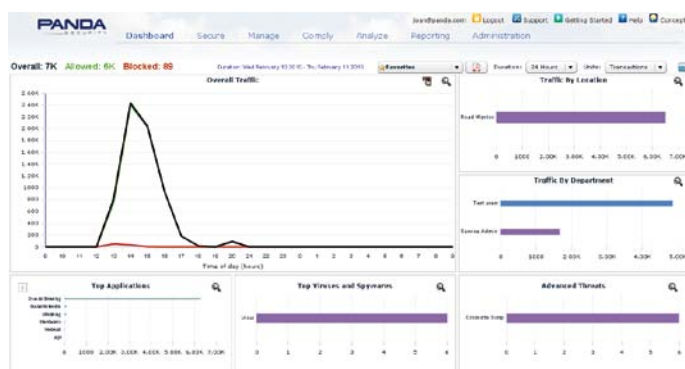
PANDA SECURITY

Dashboard Secure Manage Comply Analyze Reporting Administration

joe@panda.com Logout Support Getting Started Help Concepts

Overall: 7K Allowed: 6K Blocked: 89

Duration: Wed February 10 2010 - Thu February 11 2010

Favorites

Duration: 24 Hours Units: Transactions

Overall Traffic

2.60K
2.40K
2.20K
2.00K
1.80K
1.60K
1.40K
1.20K
1000
800
600
400
200
0

8 10 11 12 13 14 15 16 17 18 19 20 21 22 23 0 1 2 3 4 5 6 7 8

Time of day (hours)

Traffic By Location

Road Warrior

0 1000 2.00K 3.00K 4.00K 5.00K 6.00K 7.00K

Traffic By Department

Test user

Service Admin

0 1000 2.00K 3.00K 4.00K 5.00K 6.00K 7.00K

Top Applications

Social Meeting
Social Media
Webmail
Streaming
Webtool
P2P

0 1000 2.00K 3.00K 4.00K 5.00K 6.00K 7.00K

Top Viruses and Spyware

Virus

0 1 2 3 4 5 6

Advanced Threats

Corporate Comp

0 1 2 3 4 5 6